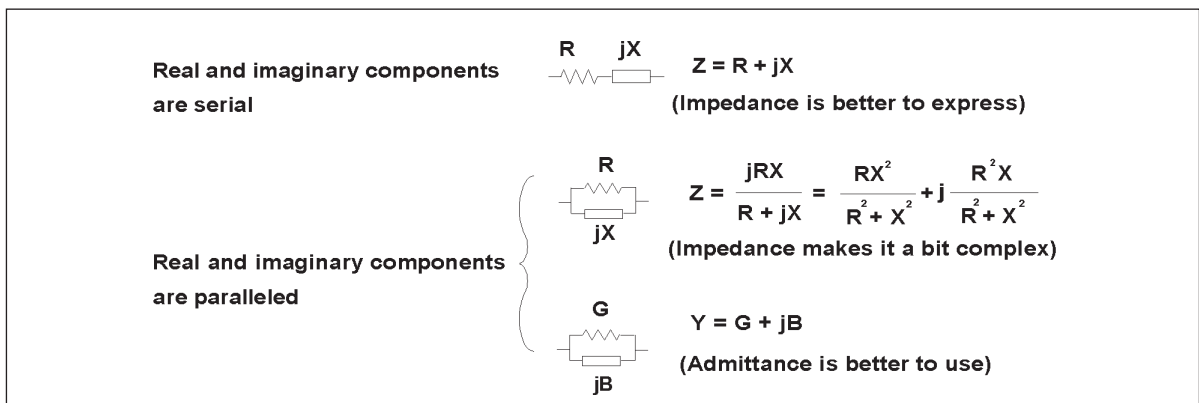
Real and imaginary components are serial

R jX

$Z = R + jX$

(Impedance is better to express)

Real and imaginary components are paralleled

R

jX

$Z = \frac{jRX}{R + jX} = \frac{RX^2}{R^2 + X^2} + j\frac{R^2X}{R^2 + X^2}$

(Impedance makes it a bit complex)

G

jB

$Y = G + jB$

(Admittance is better to use)